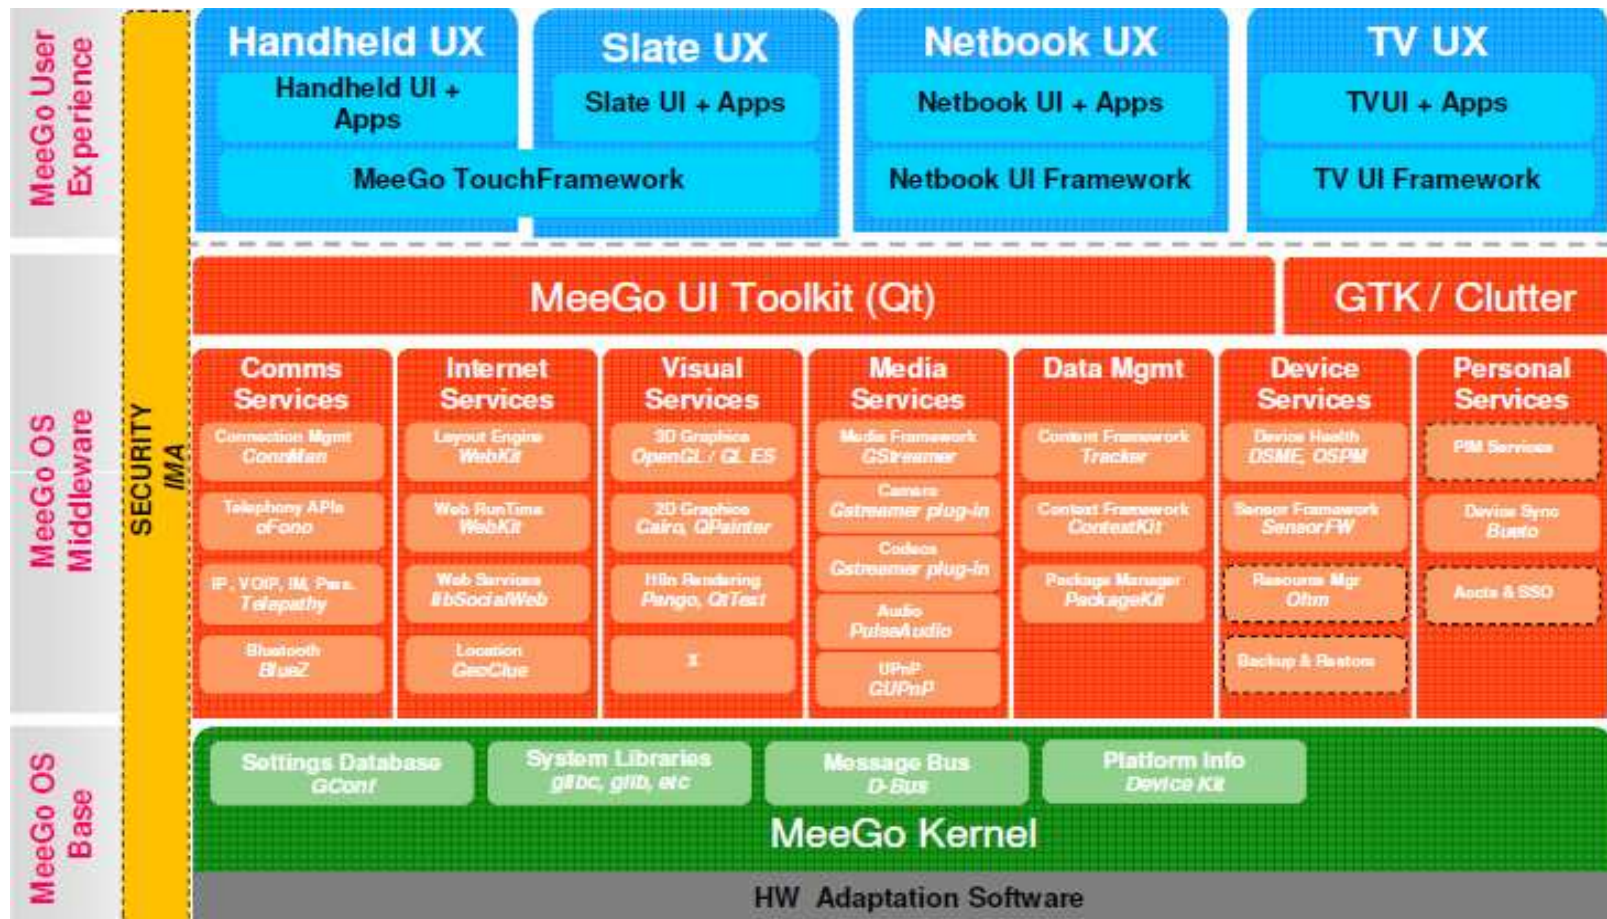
MeeGo User Experience

MeeGo OS Middleware

MeeGo OS Base

SECURITY
IMA

Handheld UX
Handheld UI + Apps

Slate UX
Slate UI + Apps

MeeGo TouchFramework

Netbook UX
Netbook UI + Apps
Netbook UI Framework

TV UX
TVUI + Apps
TV UI Framework

MeeGo UI Toolkit (Qt)

GTK / Clutter

Comms Services
Connection Mgmt
ConnMan
Telephony APIs
oFono
IP, VOIP, IM, Pres.
Telepathy
Bluetooth
BlueZ

Internet Services
Layout Engine
WebKit
Web RunTime
WebKit
Web Services
libSocialWeb
Location
GeoClue

Visual Services
3D Graphics
OpenGL / GL ES
2D Graphics
Cairo, QPainter
I18n Rendering
Pango, QtText
X

Media Services
Media Framework
GStreamer
Camera
Gstreamer plug-in
Codecs
Gstreamer plug-in
Audio
PulseAudio
UPnP
GUPnP

Data Mgmt
Content Framework
Tracker
Context Framework
ContextKit
Package Manager
PackageKit

Device Services
Device Health
DSME, OSPM
Sensor Framework
SensorFW
Resource Mgr
Ohm
Backup & Restore

Personal Services
PIM Services
Device Sync
Buteo
Accts & SSO

Settings Database
GConf
System Libraries
glibc, glib, etc
Message Bus
D-Bus
Platform Info
Device Kit

MeeGo Kernel

HW Adaptation Software